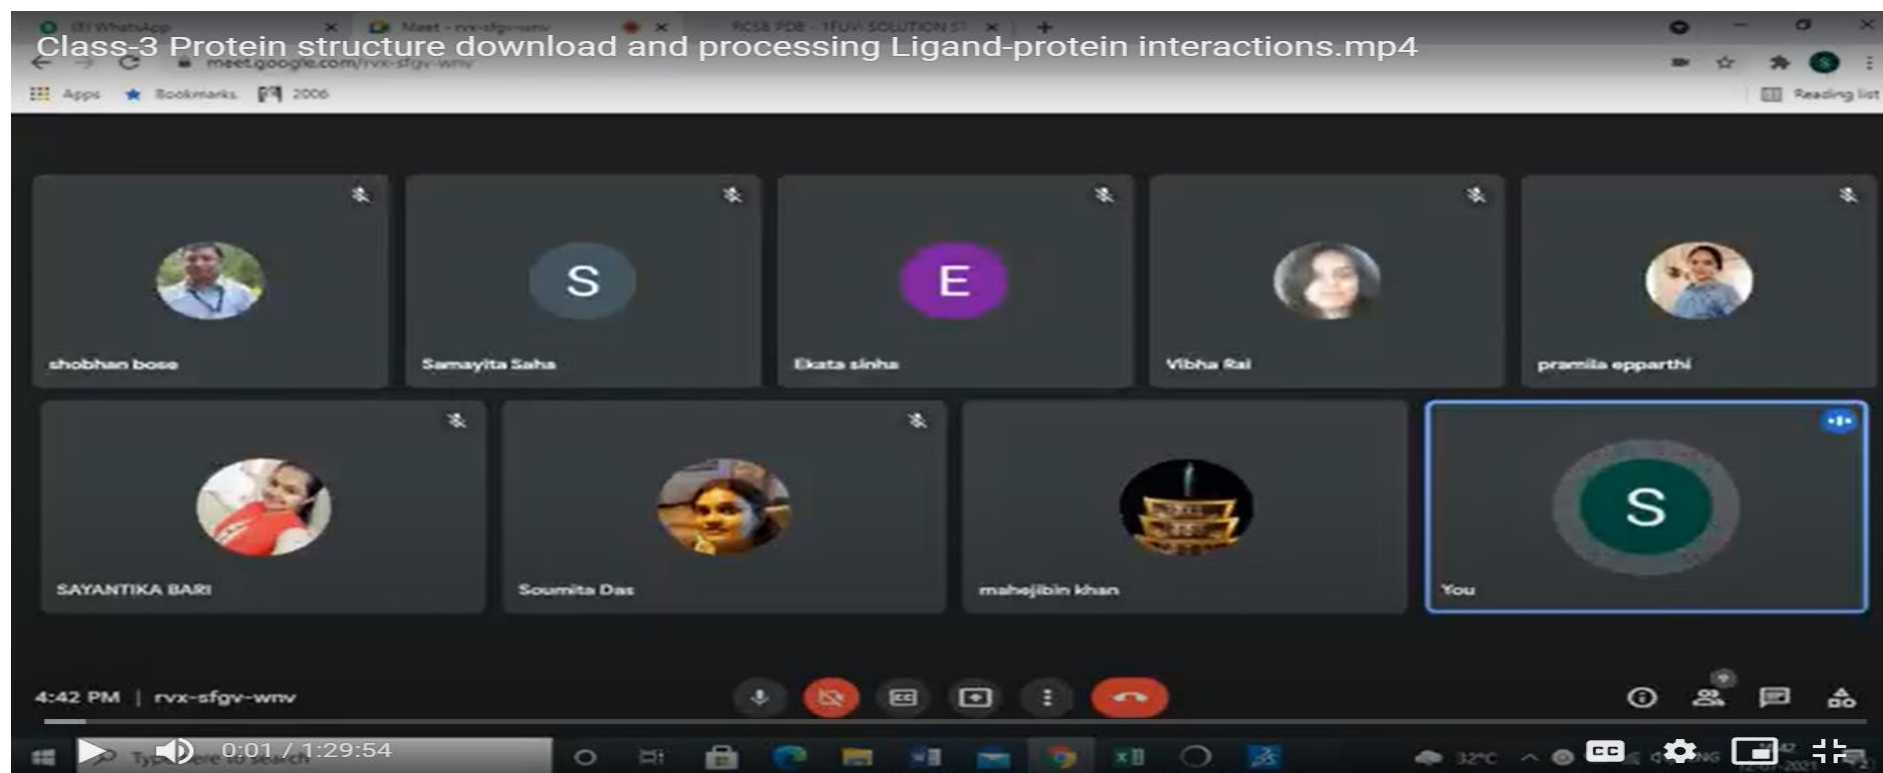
(8) WhatsApp

Meet - rvx-sfgv-wnv

RCSB PDB - 1FUV: SOLUTION ST

Class-3 Protein structure download and processing Ligand-protein interactions.mp4

meet.google.com/rvx-sfgv-wnv

Apps Bookmarks 2006

Reading list

shobhan bose

S

Samayita Saha

E

Ekata sinha

Vibha Rai

pramila epparthi

SAYANTIKA BARI

Soumita Das

mahejibin khan

S

You

4:42 PM | rvx-sfgv-wnv

0:01 / 1:29:54

Type here to search

32°C